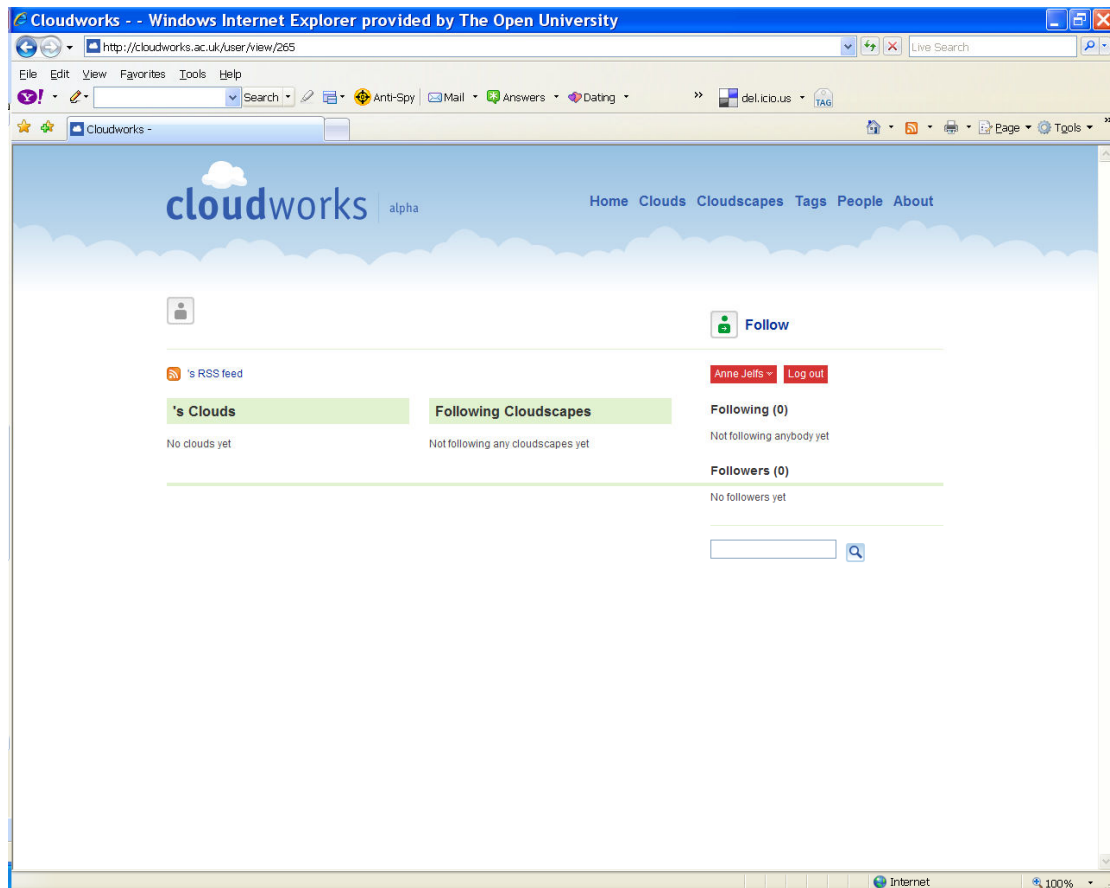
Cloudworks - - Windows Internet Explorer provided by The Open University

http://cloudworks.ac.uk/user/view/265

Live Search

File Edit View Favorites Tools Help

Search Anti-Spy Mail Answers Dating del.icio.us TAG

Cloudworks -

Page Tools

cloudworks alpha

Home Clouds Cloudscapes Tags People About

Follow

's RSS feed

Anne Jelfs Log out

's Clouds

No clouds yet

Following Cloudscapes

Not following any cloudscapes yet

Following (0)

Not following anybody yet

Followers (0)

No followers yet

Internet 100%